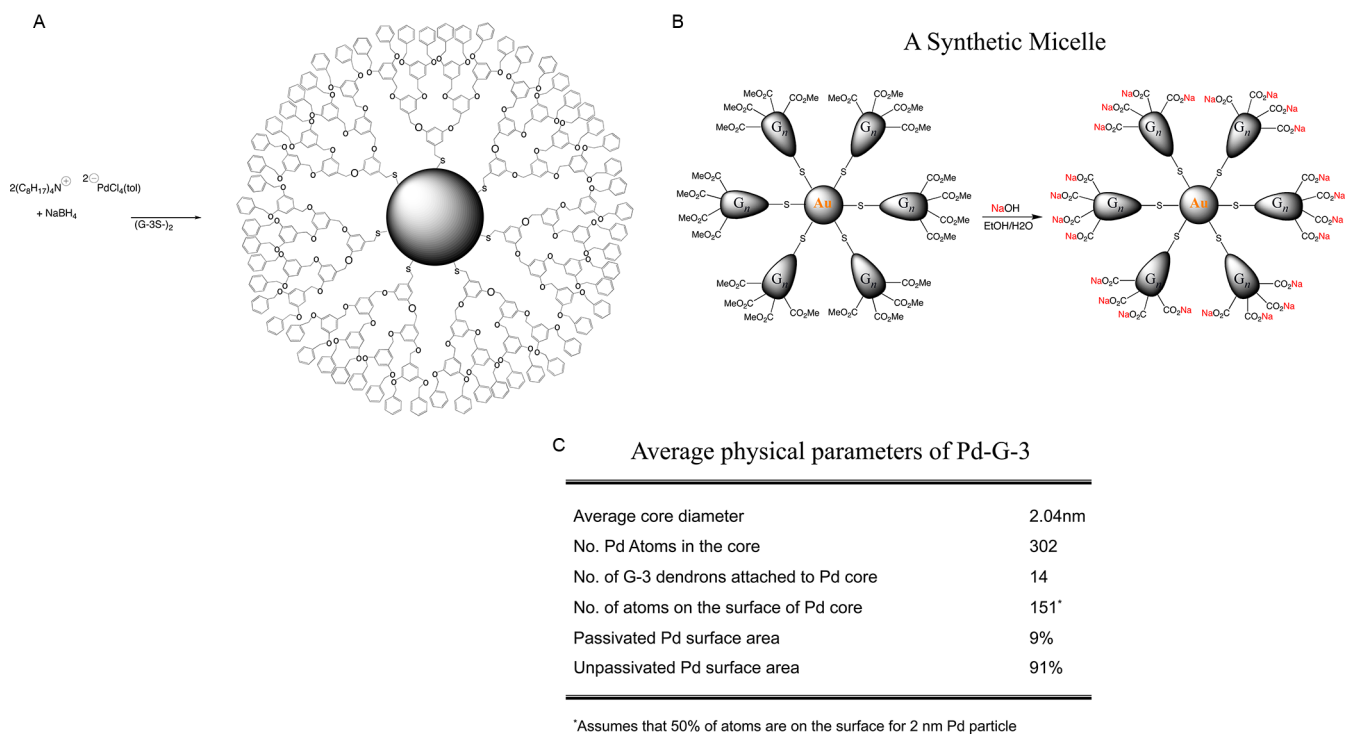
A

$2(C_8H_{17})_4N^{\oplus}$ $2^{\ominus}$ $PdCl_4$(tol)

+ $NaBH_4$

$(G\text{-}3S\text{-})_2$

B

A Synthetic Micelle

$MeO_2C$ $MeO_2C$ $CO_2Me$ $MeO_2C$ $MeO_2C$ $CO_2Me$ $CO_2Me$ $CO_2Me$ $G_n$ $G_n$ S S $MeO_2C$ $MeO_2C$ $MeO_2C$ $MeO_2C$ $G_n$ S Au S $G_n$ $CO_2Me$ $CO_2Me$ $CO_2Me$ $CO_2Me$ S S $G_n$ $G_n$ $MeO_2C$ $MeO_2C$ $MeO_2C$ $CO_2Me$ $MeO_2C$ $CO_2Me$ $CO_2Me$ $CO_2Me$

NaOH
EtOH/H2O

$NaO_2C$ $NaO_2C$ $NaO_2C$ $CO_2Na$ $NaO_2C$ $CO_2Na$ $CO_2Na$ $CO_2Na$ $G_n$ $G_n$ S S $NaO_2C$ $NaO_2C$ $NaO_2C$ $NaO_2C$ $G_n$ S Au S $G_n$ $CO_2Na$ $CO_2Na$ $CO_2Na$ $CO_2Na$ S S $G_n$ $G_n$ $NaO_2C$ $NaO_2C$ $NaO_2C$ $CO_2Na$ $NaO_2C$ $CO_2Na$ $CO_2Na$ $CO_2Na$

C

Average physical parameters of Pd-G-3

| | |
|---|---|
| Average core diameter | 2.04nm |
| No. Pd Atoms in the core | 302 |
| No. of G-3 dendrons attached to Pd core | 14 |
| No. of atoms on the surface of Pd core | 151* |
| Passivated Pd surface area | 9% |
| Unpassivated Pd surface area | 91% |

*Assumes that 50% of atoms are on the surface for 2 nm Pd particle